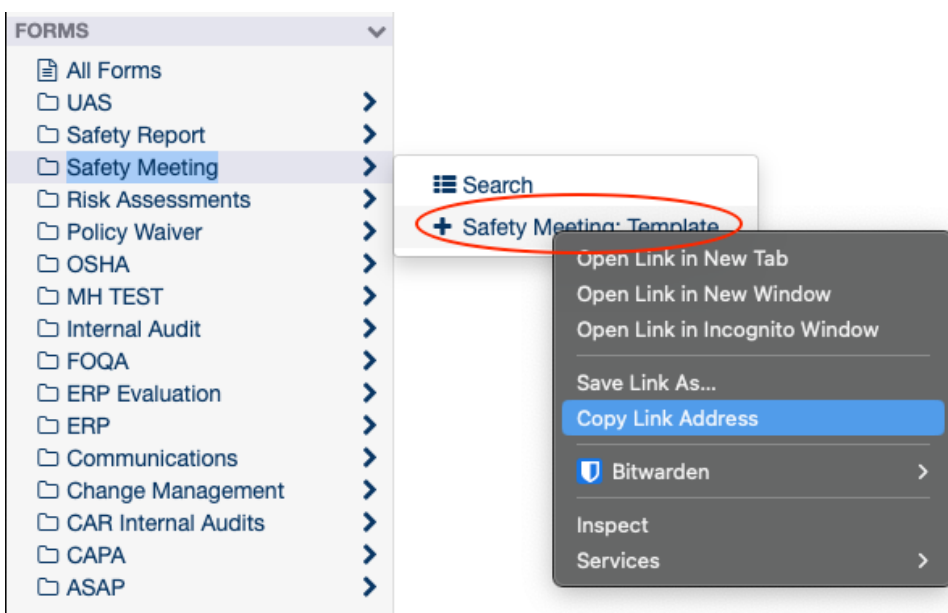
FORMS

All Forms
UAS
Safety Report
Safety Meeting
Risk Assessments
Policy Waiver
OSHA
MH TEST
Internal Audit
FOQA
ERP Evaluation
ERP
Communications
Change Management
CAR Internal Audits
CAPA
ASAP

Search
+ Safety Meeting: Template

Open Link in New Tab
Open Link in New Window
Open Link in Incognito Window

Save Link As...
Copy Link Address

Bitwarden

Inspect
Services